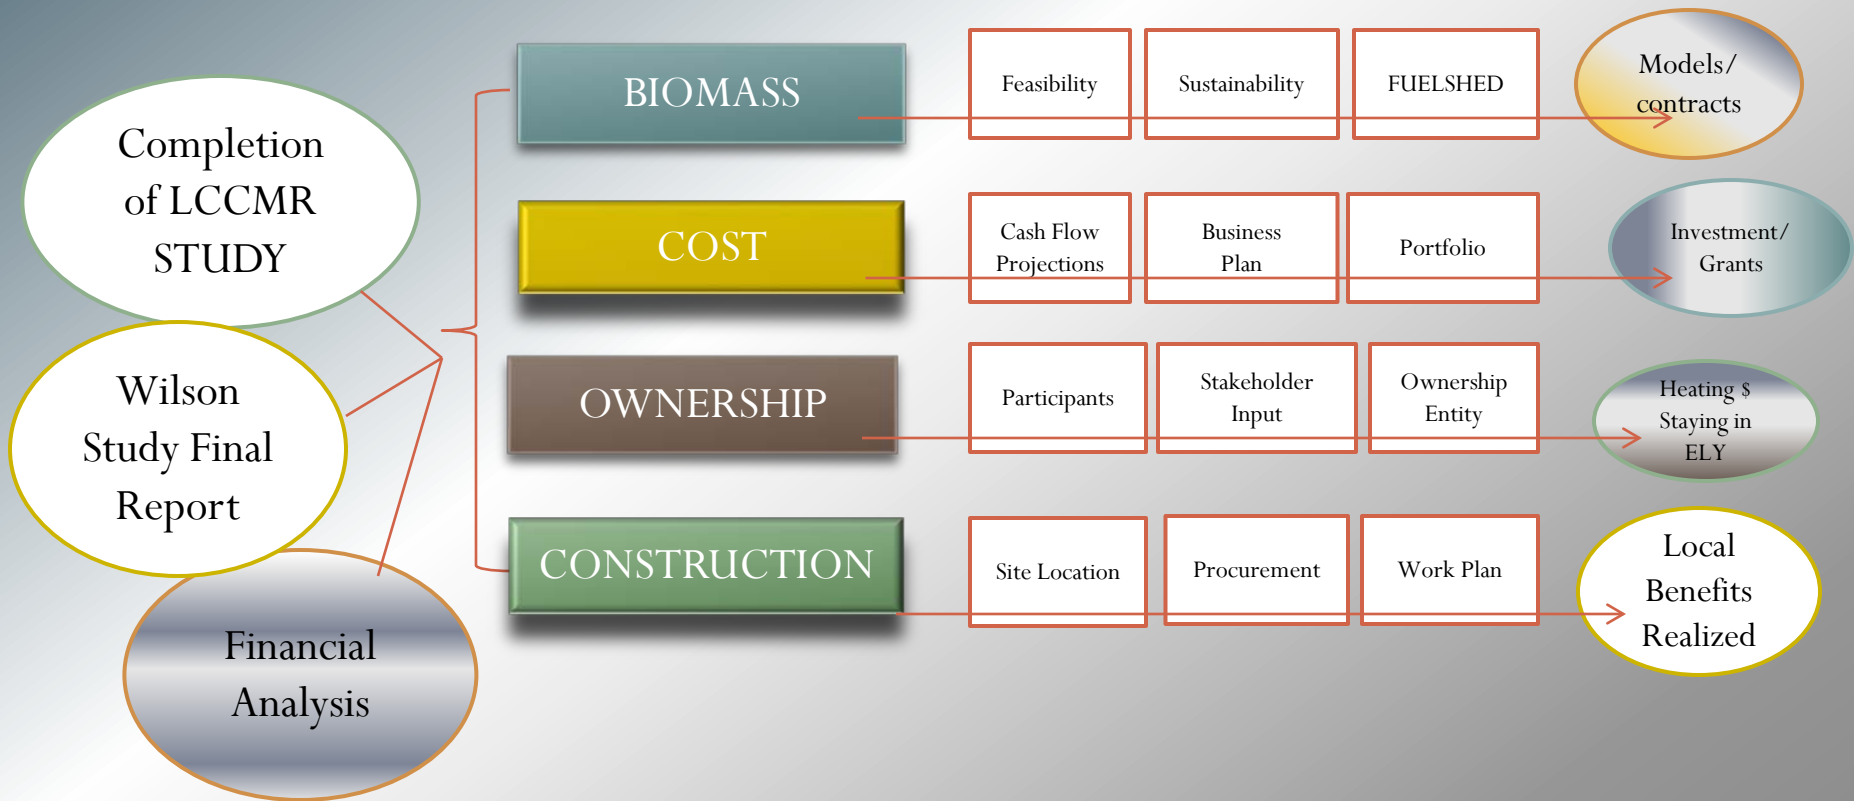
Completion of LCCMR STUDY

Wilson Study Final Report

Financial Analysis

BIOMASS

Feasibility

Sustainability

FUELSHED

Models/ contracts

COST

Cash Flow Projections

Business Plan

Portfolio

Investment/ Grants

OWNERSHIP

Participants

Stakeholder Input

Ownership Entity

Heating $ Staying in ELY

CONSTRUCTION

Site Location

Procurement

Work Plan

Local Benefits Realized